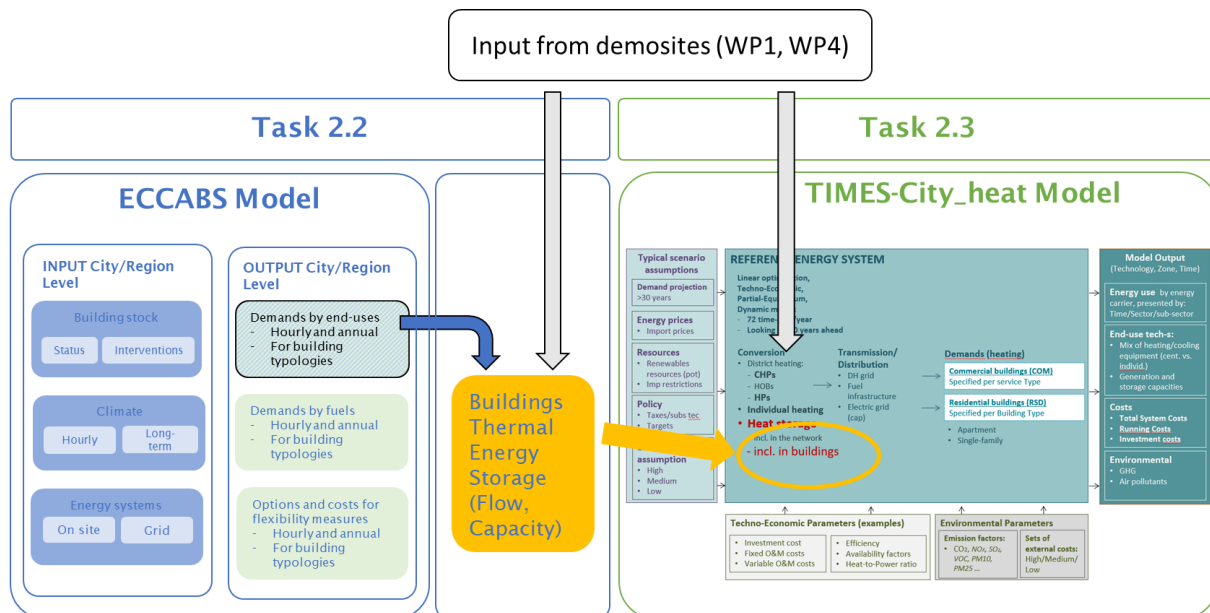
Input from demosites (WP1, WP4)

Task 2.2

Task 2.3

ECCABS Model

TIMES-City_heat Model

INPUT City/Region Level

Building stock

Status

Interventions

Climate

Hourly

Long-term

Energy systems

On site

Grid

OUTPUT City/Region Level

Demands by end-uses
- Hourly and annual
- For building typologies

Demands by fuels
- Hourly and annual
- For building typologies

Options and costs for flexibility measures
- Hourly and annual
- For building typologies

Buildings Thermal Energy Storage (Flow, Capacity)

Typical scenario assumptions

Demand projection
>30 years

Energy prices
- Import prices

Resources
- Renewables resources (pot)
- Imp restrictions

Policy
- Taxes/subs tec
- Targets

assumption
- High
- Medium
- Low

REFEREN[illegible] ENERGY SYSTEM

Linear optimi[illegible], Techno-Economic, Partial-Equilibrium, Dynamic m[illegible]
- 72 time-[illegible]/year
- Looking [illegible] years ahead

Conversion
- District heating:
- CHPs
- HOBs
- HPs
- Individual heating
- Heat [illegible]
- incl. in the network
- incl. in buildings

Transmission/ Distribution
- DH grid
- Fuel infrastructure
- Electric grid (cap)

Demands (heating)

Commercial buildings (COM)
Specified per service Type

Residential buildings (RSD)
Specified per Building Type
- Apartment
- Single-family

Model Output
(Technology, Zone, Time)

Energy use by energy carrier, presented by: Time/Sector/sub-sector

End-use tech-s:
- Mix of heating/cooling equipment (cent. vs. individ.)
- Generation and storage capacities

Costs
- Total System Costs
- Running Costs
- Investment costs

Environmental
- GHG
- Air pollutants

Techno-Economic Parameters (examples)
- Investment cost
- Fixed O&M costs
- Variable O&M costs
- Efficiency
- Availability factors
- Heat-to-Power ratio

Environmental Parameters

Emission factors:
$CO_2$, $NO_X$, $SO_X$, VOC, PM10, PM25 ...

Sets of external costs:
High/Medium/Low